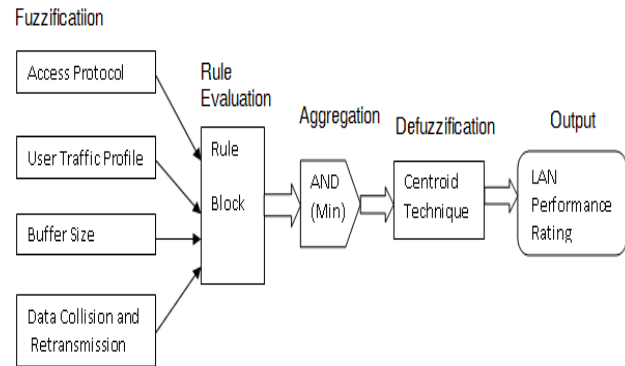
Fuzzificatiion

Access Protocol

User Traffic Profile

Buffer Size

Data Collision and Retransmission

Rule Evaluation

Rule

Block

Aggregation

AND (Min)

Defuzzification

Centroid Technique

Output

LAN Performance Rating